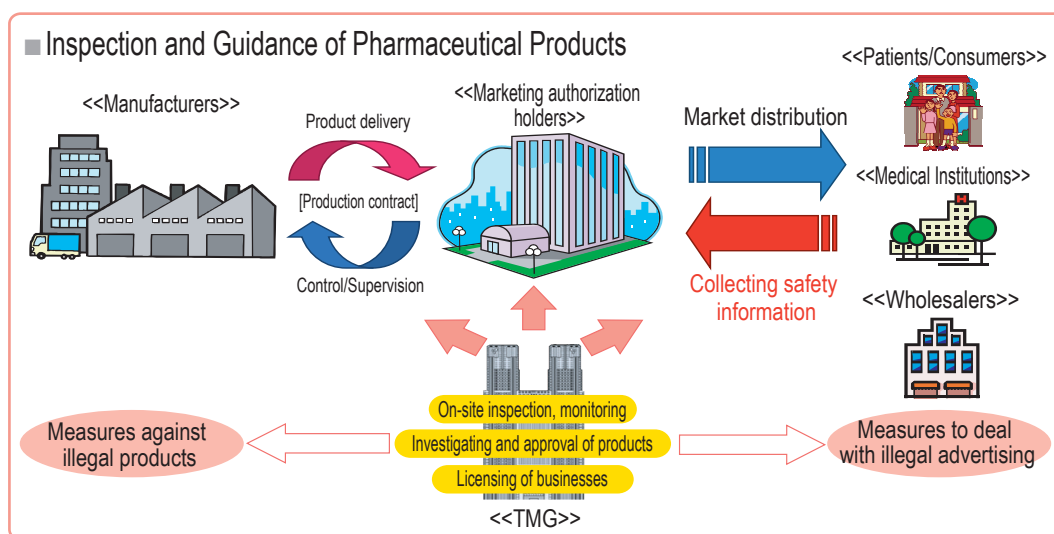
■Inspection and Guidance of Pharmaceutical Products

<<Manufacturers>>

Product delivery

[Production contract]

Control/Supervision

<<Marketing authorization holders>>

Market distribution

Collecting safety information

<<Patients/Consumers>>

<<Medical Institutions>>

<<Wholesalers>>

Measures against illegal products

On-site inspection, monitoring

Investigating and approval of products

Licensing of businesses

<<TMG>>

Measures to deal with illegal advertising